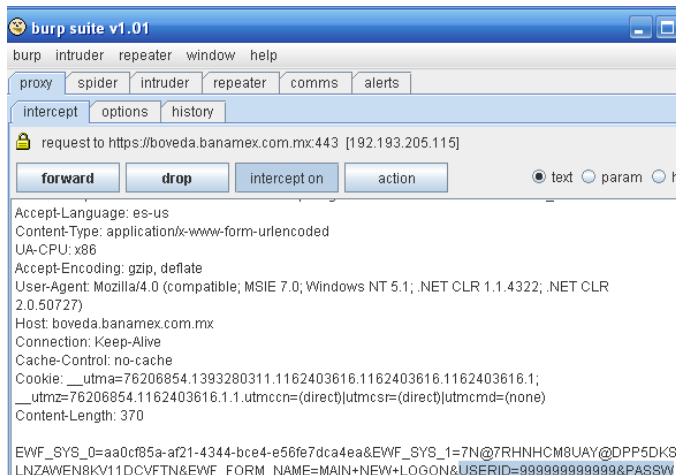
burp suite v1.01

burp intruder repeater window help

proxy spider intruder repeater comms alerts

intercept options history

request to https://boveda.banamex.com.mx:443 [192.193.205.115]

forward drop intercept on action

text param h

Accept-Language: es-us
Content-Type: application/x-www-form-urlencoded
UA-CPU: x86
Accept-Encoding: gzip, deflate
User-Agent: Mozilla/4.0 (compatible; MSIE 7.0; Windows NT 5.1; .NET CLR 1.1.4322; .NET CLR 2.0.50727)
Host: boveda.banamex.com.mx
Connection: Keep-Alive
Cache-Control: no-cache
Cookie: __utma=76206854.1393280311.1162403616.1162403616.1162403616.1; __utmz=76206854.1162403616.1.1.utmccn=(direct)|utmcsr=(direct)|utmcmd=(none)
Content-Length: 370

EWF_SYS_0=aa0cf85a-af21-4344-bce4-e56fe7dca4ea&EWF_SYS_1=7N@7RHNHCM8UAY@DPP5DKS LNZAWEN8KV11DCVFTN&EWF_FORM_NAME=MAIN+NEW+LOGON&USERID=999999999999&PASSW